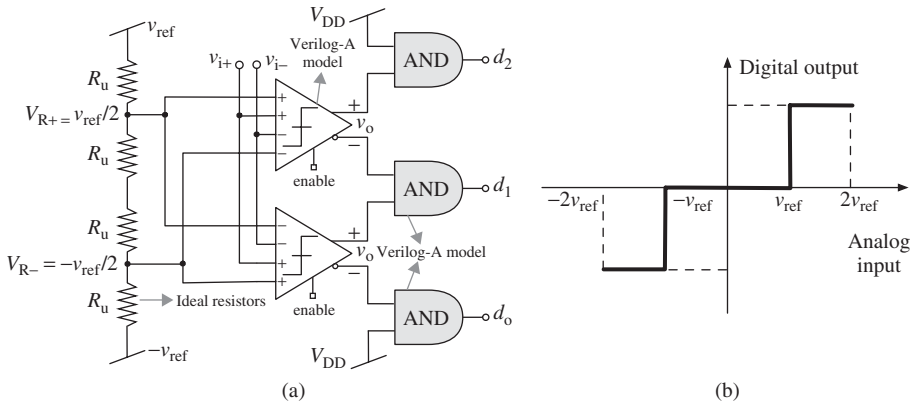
$v_{\mathrm{ref}}$

$R_{\mathrm{u}}$

$V_{\mathrm{R+}} = v_{\mathrm{ref}}/2$

$R_{\mathrm{u}}$

$R_{\mathrm{u}}$

$V_{\mathrm{R-}} = -v_{\mathrm{ref}}/2$

$R_{\mathrm{u}}$

Ideal resistors

$-v_{\mathrm{ref}}$

$v_{\mathrm{i+}}$ $v_{\mathrm{i-}}$

Verilog-A model

+ + − − $v_{\mathrm{o}}$ + −

enable

− − + + $v_{\mathrm{o}}$

Verilog-A model

enable

$V_{\mathrm{DD}}$

AND $d_2$

AND $d_1$

AND $d_{\mathrm{o}}$

$V_{\mathrm{DD}}$

(a)

Digital output

$-2v_{\mathrm{ref}}$ $-v_{\mathrm{ref}}$ $v_{\mathrm{ref}}$ $2v_{\mathrm{ref}}$

Analog input

(b)